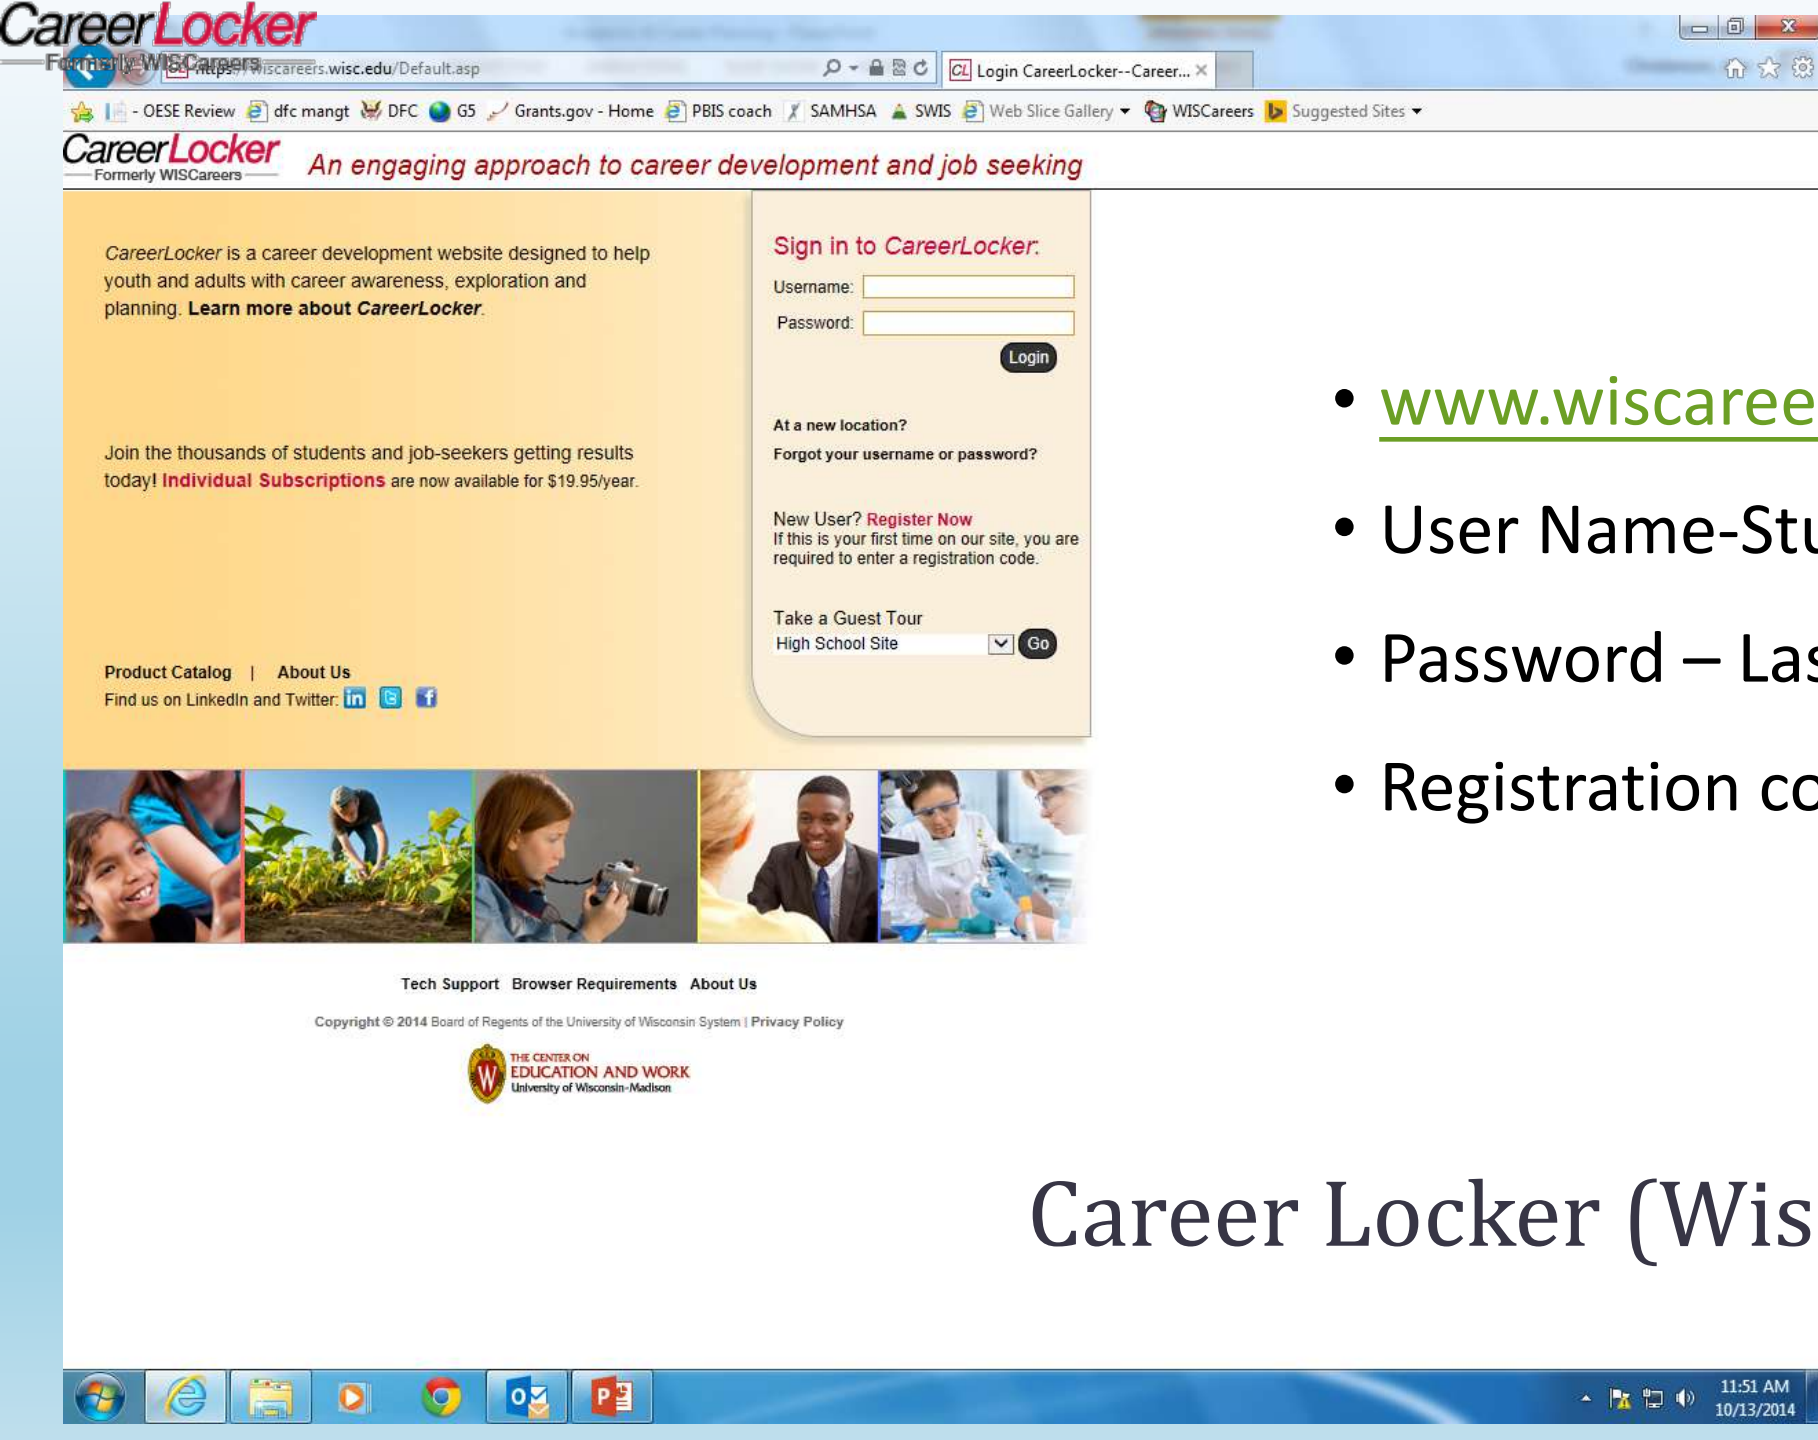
CareerLocker
Formerly WISCareers

https://wiscareers.wisc.edu/Default.asp

Login CareerLocker--Career...

OESE Review dfc mangt DFC G5 Grants.gov - Home PBIS coach SAMHSA SWIS Web Slice Gallery WISCareers Suggested Sites

CareerLocker
Formerly WISCareers

An engaging approach to career development and job seeking

CareerLocker is a career development website designed to help youth and adults with career awareness, exploration and planning. Learn more about CareerLocker.

Join the thousands of students and job-seekers getting results today! Individual Subscriptions are now available for $19.95/year.

Product Catalog | About Us
Find us on LinkedIn and Twitter:

Sign in to CareerLocker:
Username:
Password:
Login

At a new location?
Forgot your username or password?

New User? Register Now
If this is your first time on our site, you are required to enter a registration code.

Take a Guest Tour
High School Site
Go

Tech Support Browser Requirements About Us

Copyright © 2014 Board of Regents of the University of Wisconsin System | Privacy Policy

THE CENTER ON EDUCATION AND WORK
University of Wisconsin-Madison

• www.wiscaree
• User Name-Stu
• Password – Las
• Registration co

Career Locker (Wis

11:51 AM
10/13/2014